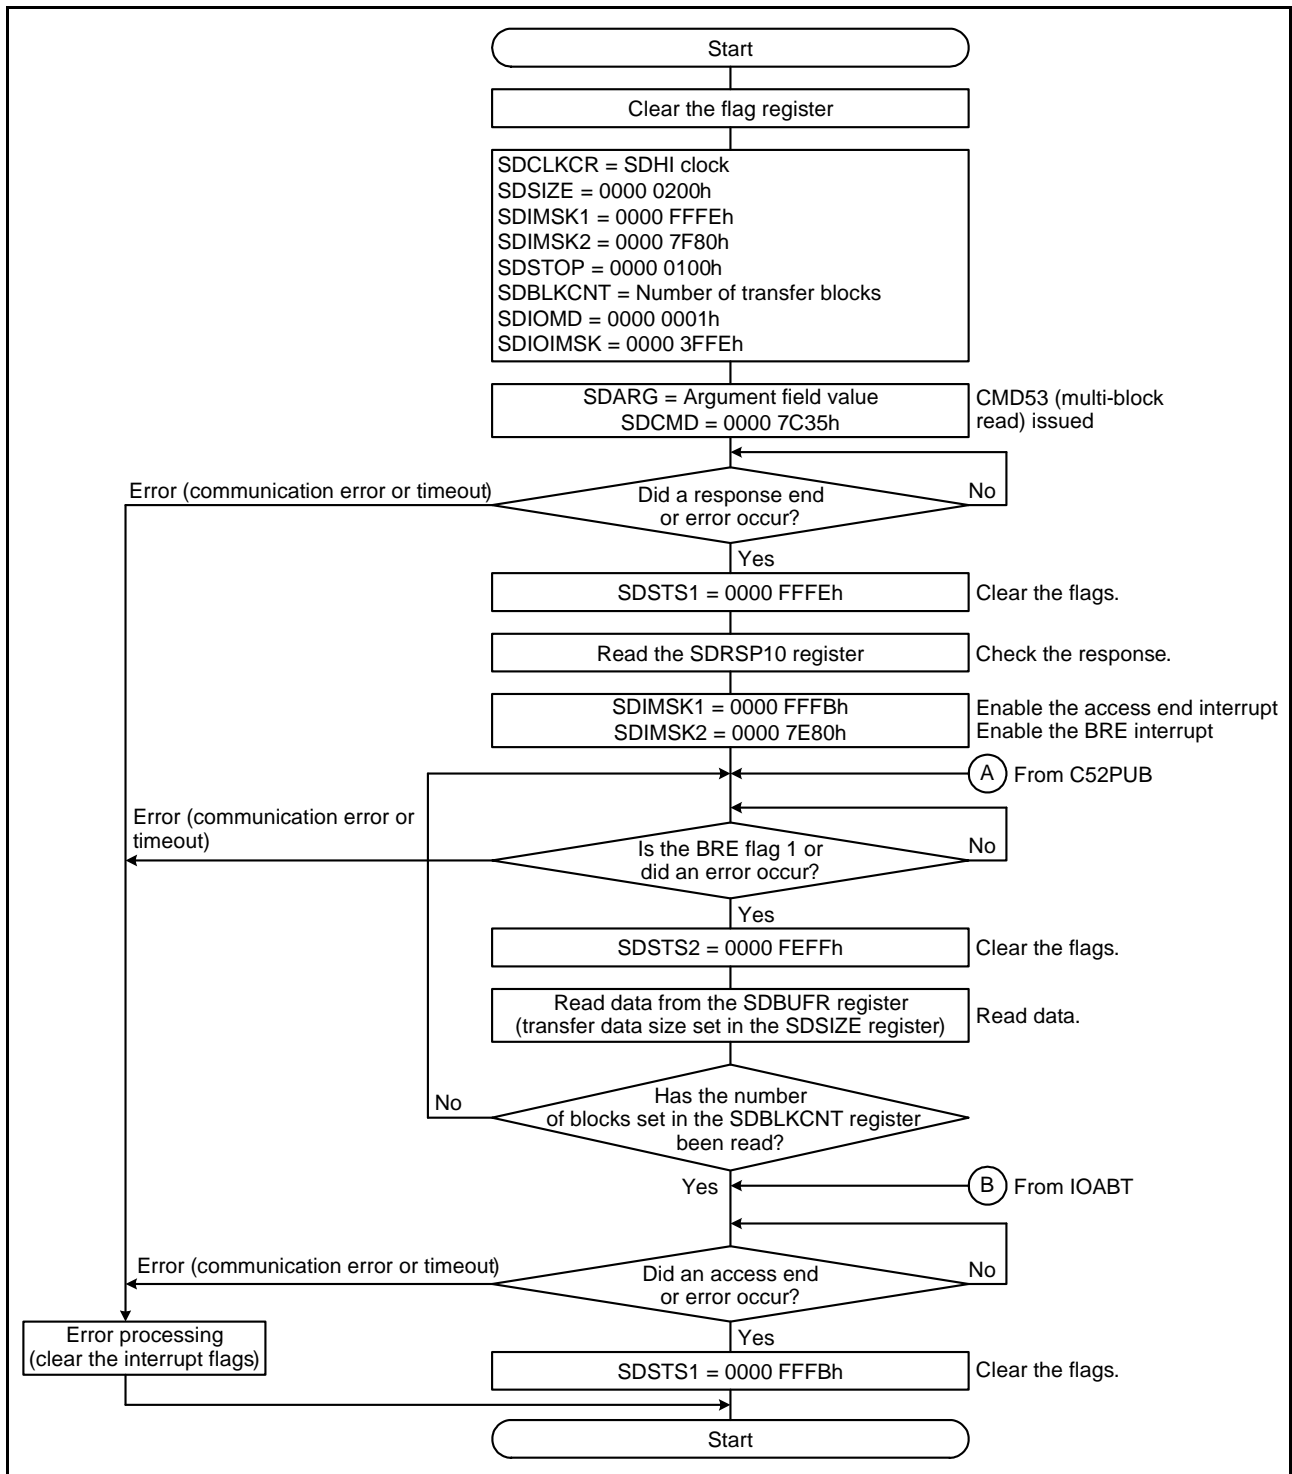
Start

Clear the flag register

SDCLKCR = SDHI clock
SDSIZE = 0000 0200h
SDIMSK1 = 0000 FFFEh
SDIMSK2 = 0000 7F80h
SDSTOP = 0000 0100h
SDBLKCNT = Number of transfer blocks
SDIOMD = 0000 0001h
SDIOIMSK = 0000 3FFEh

SDARG = Argument field value
SDCMD = 0000 7C35h

CMD53 (multi-block read) issued

Error (communication error or timeout)

Did a response end or error occur?

No

Yes

SDSTS1 = 0000 FFFEh

Clear the flags.

Read the SDRSP10 register

Check the response.

SDIMSK1 = 0000 FFFBh
SDIMSK2 = 0000 7E80h

Enable the access end interrupt
Enable the BRE interrupt

A From C52PUB

Error (communication error or timeout)

Is the BRE flag 1 or did an error occur?

No

Yes

SDSTS2 = 0000 FEFFh

Clear the flags.

Read data from the SDBUFR register
(transfer data size set in the SDSIZE register)

Read data.

No

Has the number of blocks set in the SDBLKCNT register been read?

Yes

B From IOABT

Error (communication error or timeout)

Did an access end or error occur?

No

Yes

Error processing
(clear the interrupt flags)

SDSTS1 = 0000 FFFBh

Clear the flags.

Start